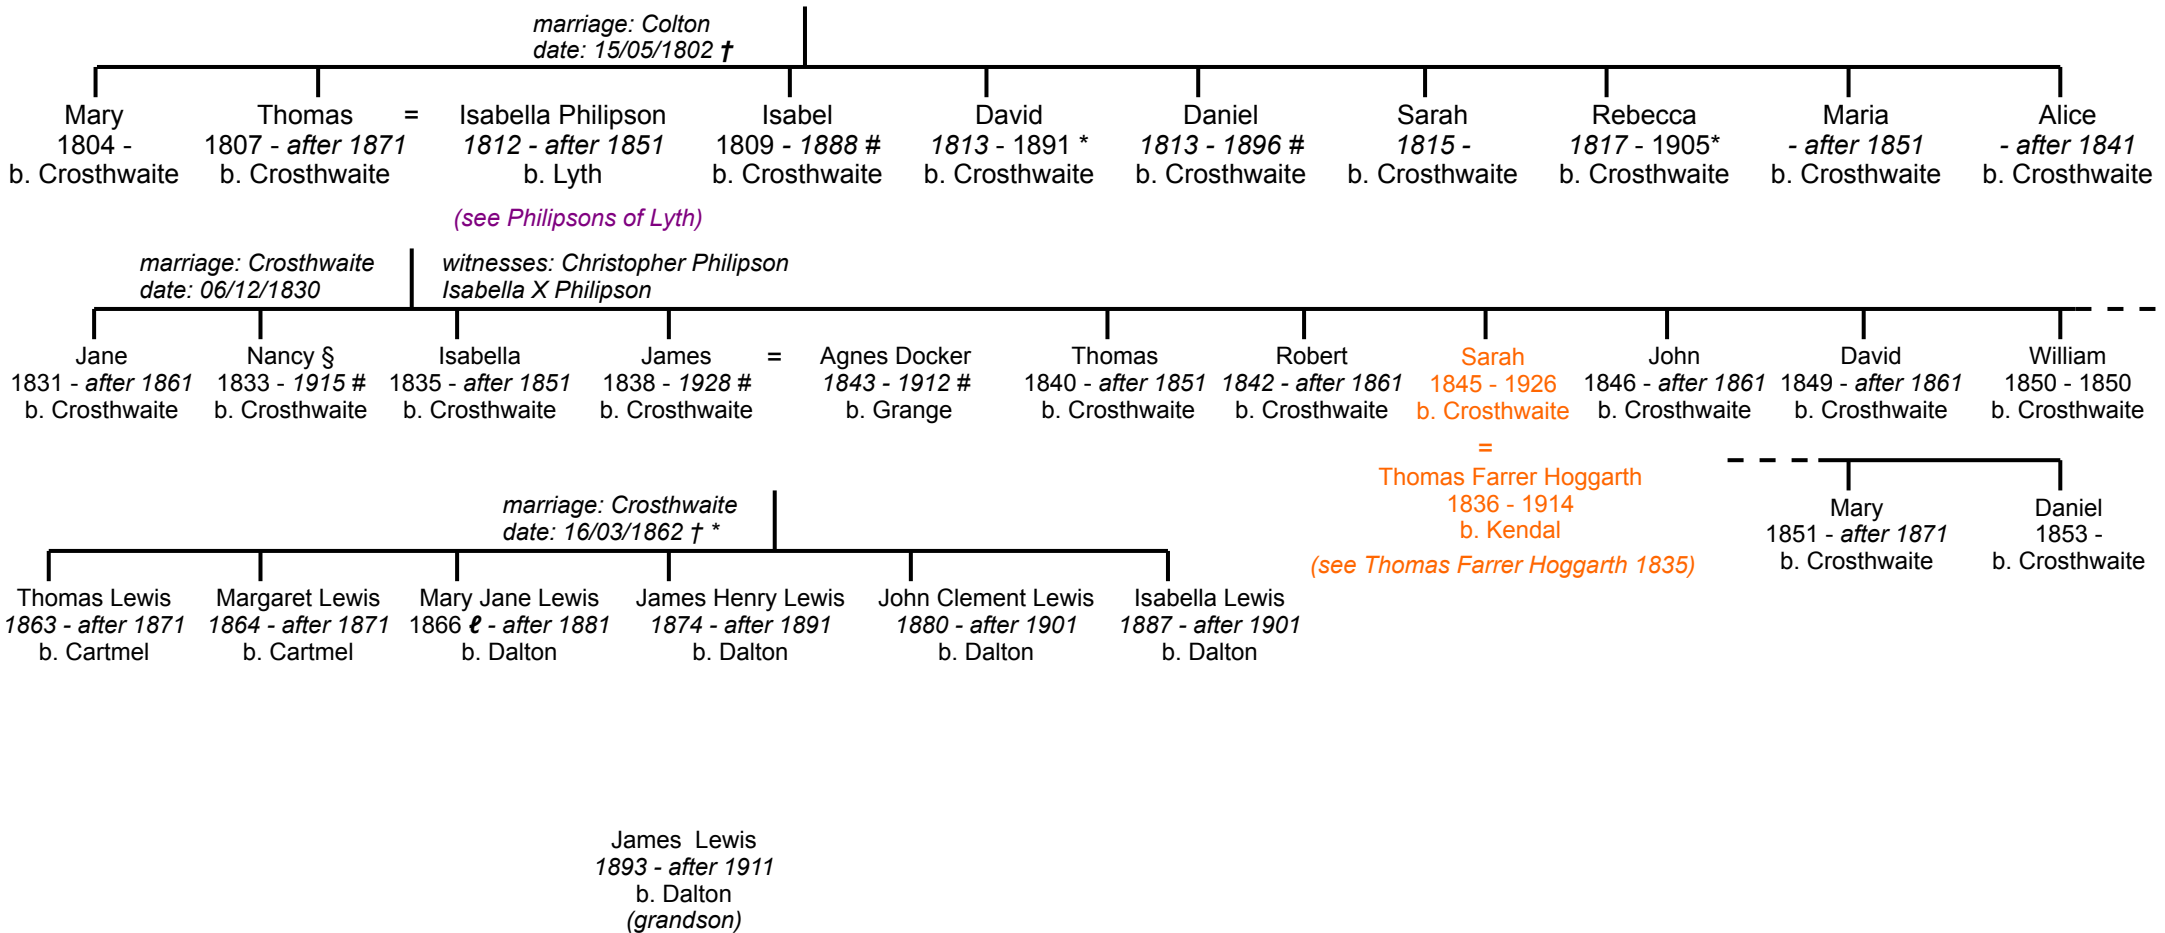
marriage: Colton
date: 15/05/1802 †

Mary
1804 -
b. Crosthwaite

Thomas
1807 - after 1871
b. Crosthwaite

=

Isabella Philipson
1812 - after 1851
b. Lyth

(see Philipsons of Lyth)

Isabel
1809 - 1888 #
b. Crosthwaite

David
1813 - 1891 *
b. Crosthwaite

Daniel
1813 - 1896 #
b. Crosthwaite

Sarah
1815 -
b. Crosthwaite

Rebecca
1817 - 1905*
b. Crosthwaite

Maria
- after 1851
b. Crosthwaite

Alice
- after 1841
b. Crosthwaite

marriage: Crosthwaite
date: 06/12/1830

witnesses: Christopher Philipson
Isabella X Philipson

Jane
1831 - after 1861
b. Crosthwaite

Nancy §
1833 - 1915 #
b. Crosthwaite

Isabella
1835 - after 1851
b. Crosthwaite

James
1838 - 1928 #
b. Crosthwaite

=

Agnes Docker
1843 - 1912 #
b. Grange

Thomas
1840 - after 1851
b. Crosthwaite

Robert
1842 - after 1861
b. Crosthwaite

Sarah
1845 - 1926
b. Crosthwaite
=
Thomas Farrer Hoggarth
1836 - 1914
b. Kendal

(see Thomas Farrer Hoggarth 1835)

John
1846 - after 1861
b. Crosthwaite

David
1849 - after 1861
b. Crosthwaite

William
1850 - 1850
b. Crosthwaite

Mary
1851 - after 1871
b. Crosthwaite

Daniel
1853 -
b. Crosthwaite

marriage: Crosthwaite
date: 16/03/1862 † *

Thomas Lewis
1863 - after 1871
b. Cartmel

Margaret Lewis
1864 - after 1871
b. Cartmel

Mary Jane Lewis
1866 ℓ - after 1881
b. Dalton

James Henry Lewis
1874 - after 1891
b. Dalton

John Clement Lewis
1880 - after 1901
b. Dalton

Isabella Lewis
1887 - after 1901
b. Dalton

James Lewis
1893 - after 1911
b. Dalton
(grandson)